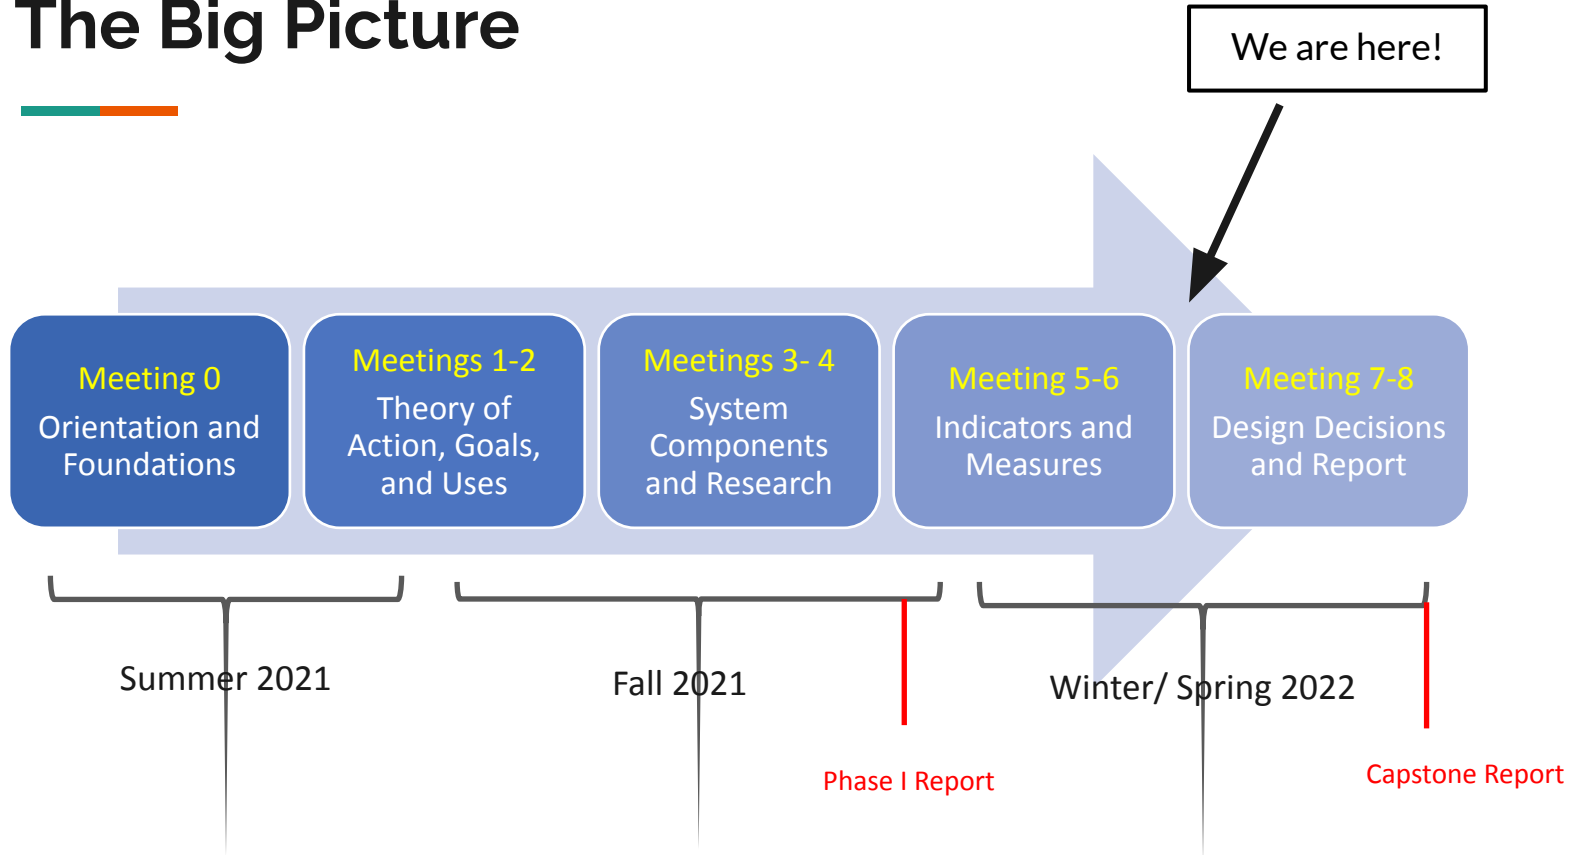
The Big Picture

We are here!

Meeting 0
Orientation and Foundations

Meetings 1-2
Theory of Action, Goals, and Uses

Meetings 3- 4
System Components and Research

Meeting 5-6
Indicators and Measures

Meeting 7-8
Design Decisions and Report

Summer 2021

Fall 2021

Phase I Report

Winter/ Spring 2022

Capstone Report